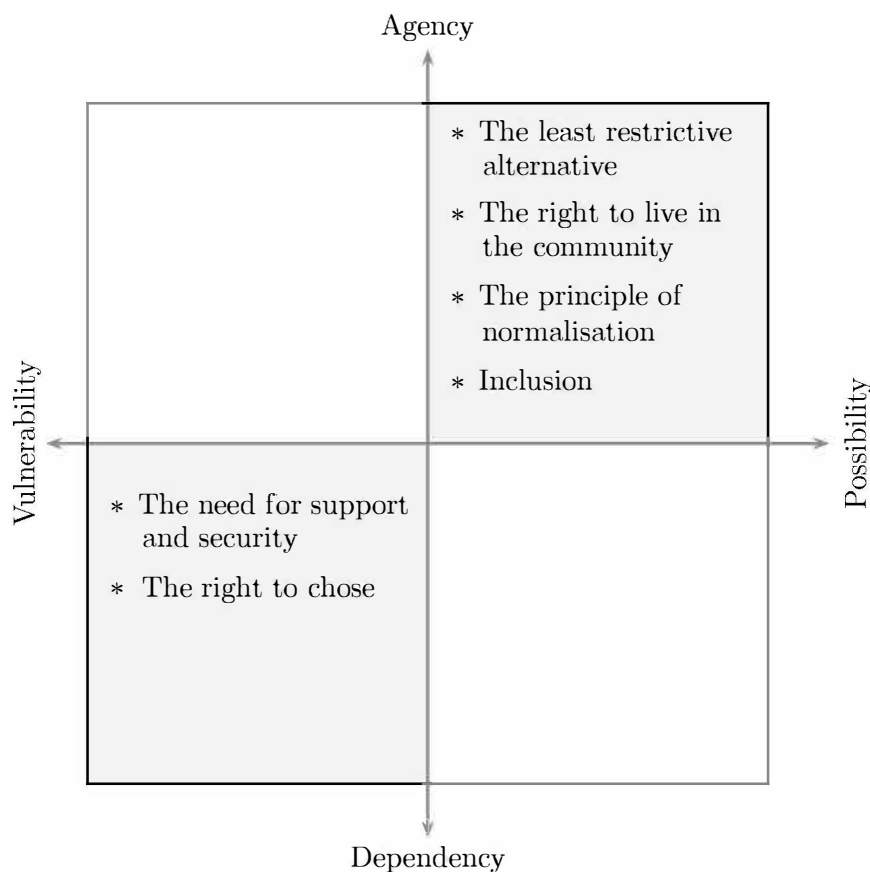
Agency

∗ The least restrictive alternative

∗ The right to live in the community

∗ The principle of normalisation

∗ Inclusion

Vulnerability

Possibility

∗ The need for support and security

∗ The right to chose

Dependency